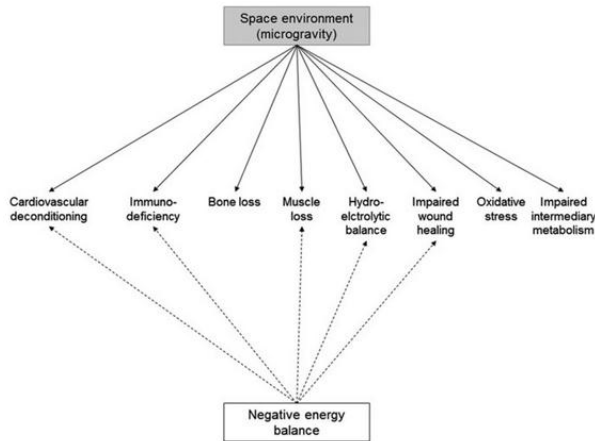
Space environment (microgravity)

Cardiovascular deconditioning

Immunodeficiency

Bone loss

Muscle loss

Hydro-elctrolytic balance

Impaired wound healing

Oxidative stress

Impaired intermediary metabolism

Negative energy balance